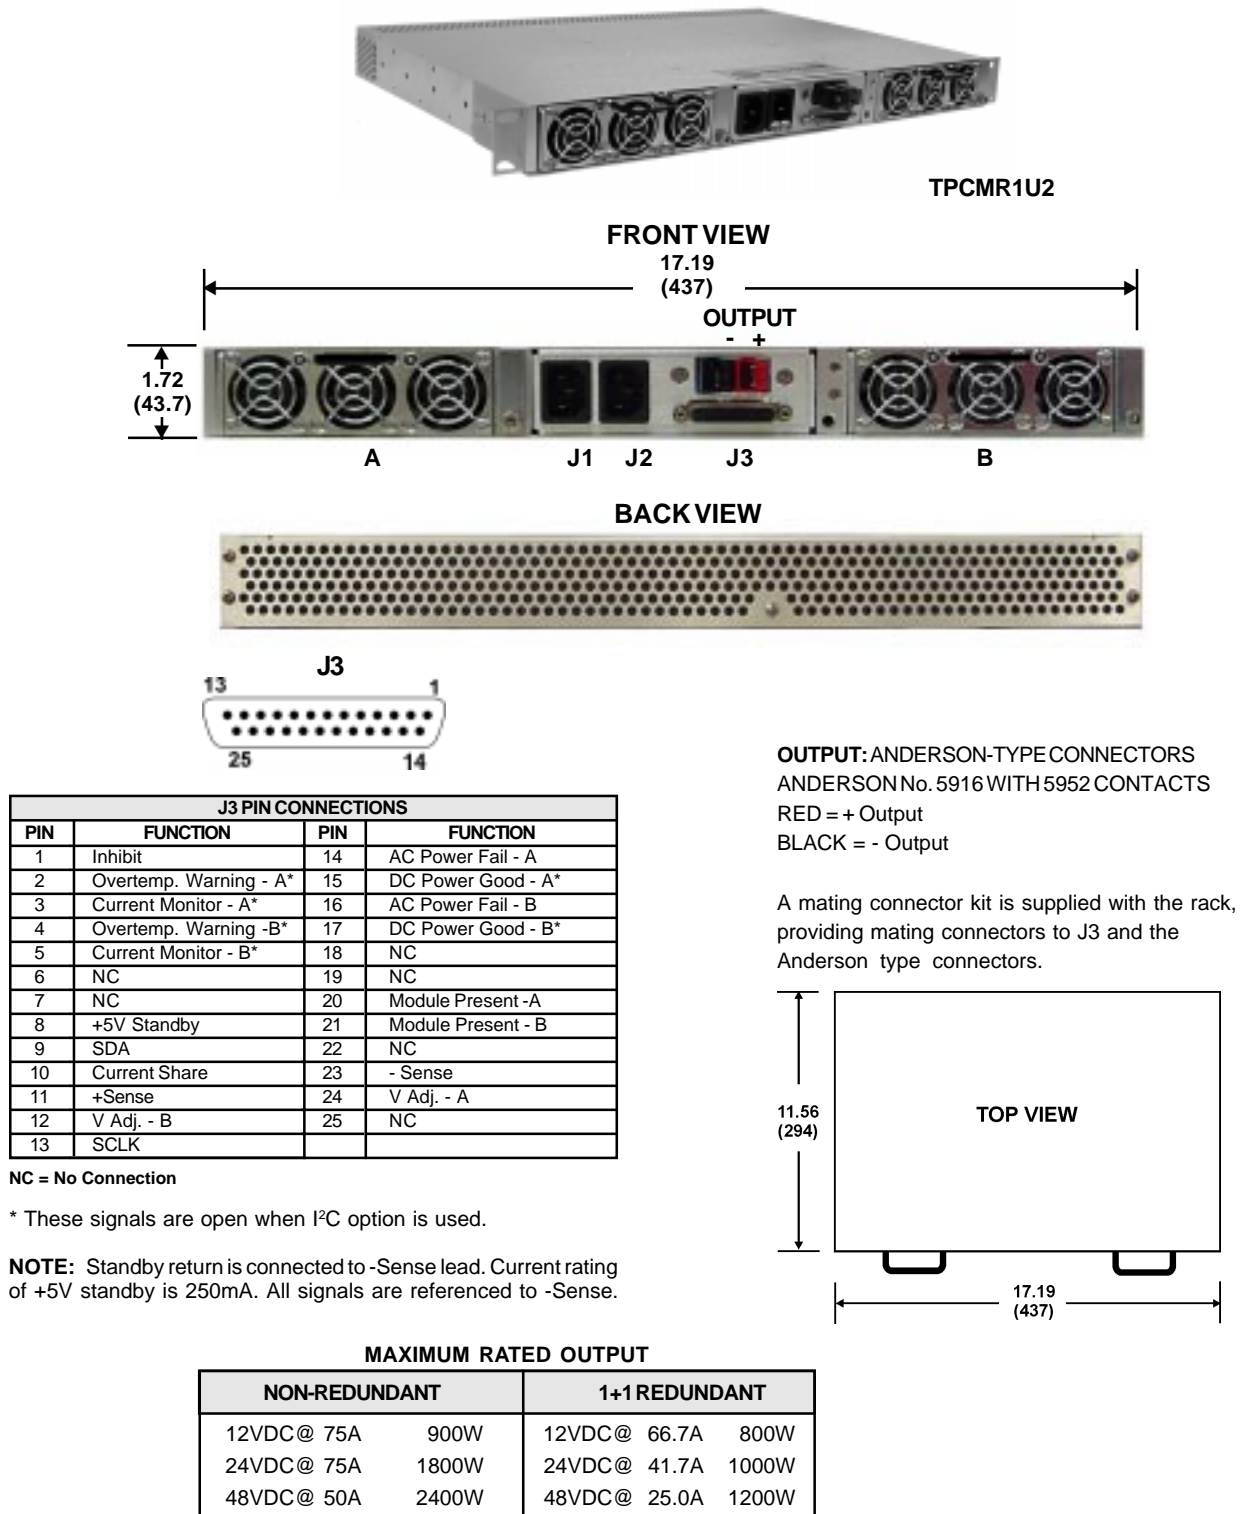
TPCMR1U2

FRONT VIEW

17.19
(437)

OUTPUT
- +

1.72
(43.7)

A J1 J2 J3 B

BACK VIEW

J3

13 1

25 14

| J3 PIN CONNECTIONS | | | |
|---|---|---|---|
| PIN | FUNCTION | PIN | FUNCTION |
| 1 | Inhibit | 14 | AC Power Fail - A |
| 2 | Overtemp. Warning - A* | 15 | DC Power Good - A* |
| 3 | Current Monitor - A* | 16 | AC Power Fail - B |
| 4 | Overtemp. Warning -B* | 17 | DC Power Good - B* |
| 5 | Current Monitor - B* | 18 | NC |
| 6 | NC | 19 | NC |
| 7 | NC | 20 | Module Present -A |
| 8 | +5V Standby | 21 | Module Present - B |
| 9 | SDA | 22 | NC |
| 10 | Current Share | 23 | - Sense |
| 11 | +Sense | 24 | V Adj. - A |
| 12 | V Adj. - B | 25 | NC |
| 13 | SCLK | | |

NC = No Connection

* These signals are open when I$^2$C option is used.

NOTE: Standby return is connected to -Sense lead. Current rating of +5V standby is 250mA. All signals are referenced to -Sense.

OUTPUT: ANDERSON-TYPE CONNECTORS
ANDERSON No. 5916 WITH 5952 CONTACTS
RED = + Output
BLACK = - Output

A mating connector kit is supplied with the rack, providing mating connectors to J3 and the Anderson type connectors.

11.56
(294)

TOP VIEW

17.19
(437)

MAXIMUM RATED OUTPUT

| NON-REDUNDANT | | 1+1 REDUNDANT | |
|---|---|---|---|
| 12VDC@ 75A | 900W | 12VDC@ 66.7A | 800W |
| 24VDC@ 75A | 1800W | 24VDC@ 41.7A | 1000W |
| 48VDC@ 50A | 2400W | 48VDC@ 25.0A | 1200W |